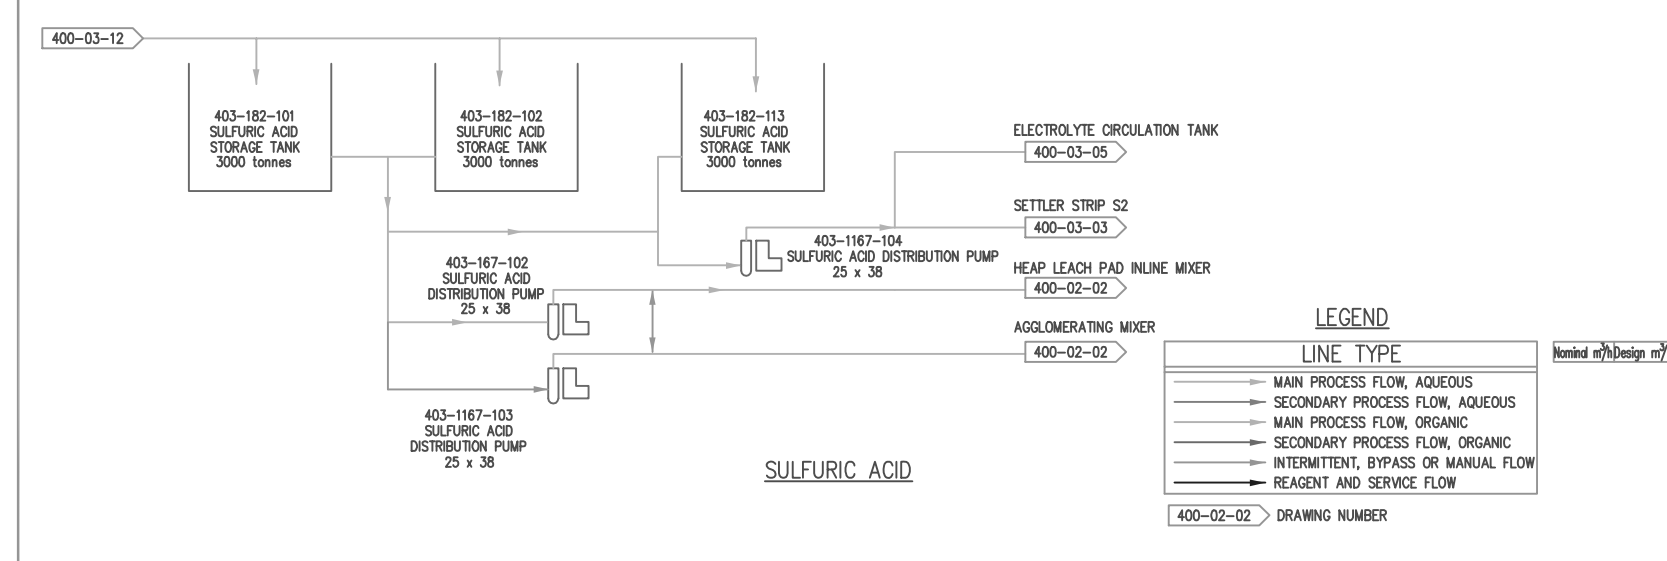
400–03–12

403–182–101
SULFURIC ACID
STORAGE TANK
3000 tonnes

403–182–102
SULFURIC ACID
STORAGE TANK
3000 tonnes

403–182–113
SULFURIC ACID
STORAGE TANK
3000 tonnes

ELECTROLYTE CIRCULATION TANK
400–03–05

SETTLER STRIP S2
400–03–03

403–1167–104
SULFURIC ACID DISTRIBUTION PUMP
25 x 38

HEAP LEACH PAD INLINE MIXER
400–02–02

403–167–102
SULFURIC ACID
DISTRIBUTION PUMP
25 x 38

AGGLOMERATING MIXER
400–02–02

403–1167–103
SULFURIC ACID
DISTRIBUTION PUMP
25 x 38

SULFURIC ACID

LEGEND

| LINE TYPE |
|---|
| MAIN PROCESS FLOW, AQUEOUS |
| SECONDARY PROCESS FLOW, AQUEOUS |
| MAIN PROCESS FLOW, ORGANIC |
| SECONDARY PROCESS FLOW, ORGANIC |
| INTERMITTENT, BYPASS OR MANUAL FLOW |
| REAGENT AND SERVICE FLOW |

Nominal $m^3/h$ Design $m^3/$

400–02–02 DRAWING NUMBER